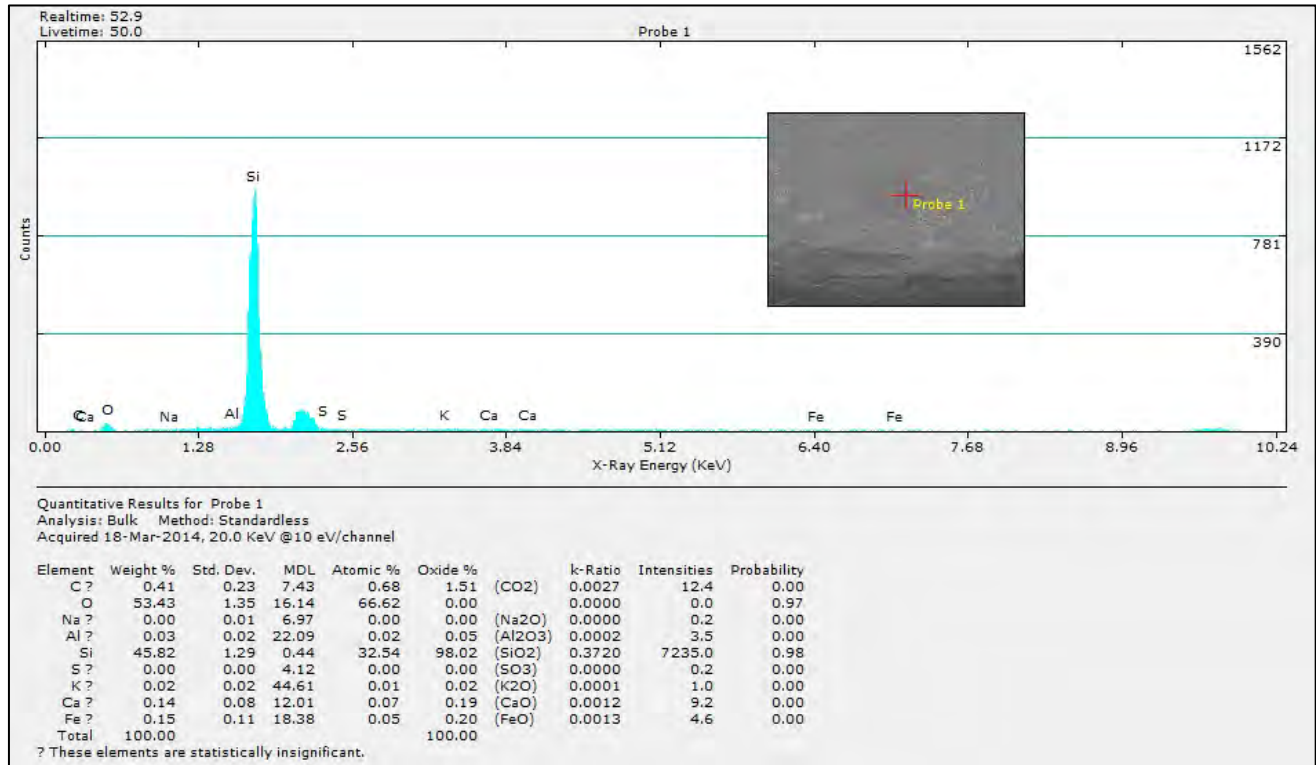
Realtime: 52.9
Livetime: 50.0

Probe 1

1562

1172

781

390

Counts

Si

Probe 1

C Ca O Na Al S S K Ca Ca Fe Fe

0.00 1.28 2.56 3.84 5.12 6.40 7.68 8.96 10.24

X-Ray Energy (KeV)

Quantitative Results for Probe 1
Analysis: Bulk Method: Standardless
Acquired 18-Mar-2014, 20.0 KeV @10 eV/channel

| Element | Weight % | Std. Dev. | MDL | Atomic % | Oxide % | | k-Ratio | Intensities | Probability |
|---|---|---|---|---|---|---|---|---|---|
| C ? | 0.41 | 0.23 | 7.43 | 0.68 | 1.51 | (CO2) | 0.0027 | 12.4 | 0.00 |
| O | 53.43 | 1.35 | 16.14 | 66.62 | 0.00 | | 0.0000 | 0.0 | 0.97 |
| Na ? | 0.00 | 0.01 | 6.97 | 0.00 | 0.00 | (Na2O) | 0.0000 | 0.2 | 0.00 |
| Al ? | 0.03 | 0.02 | 22.09 | 0.02 | 0.05 | (Al2O3) | 0.0002 | 3.5 | 0.00 |
| Si | 45.82 | 1.29 | 0.44 | 32.54 | 98.02 | (SiO2) | 0.3720 | 7235.0 | 0.98 |
| S ? | 0.00 | 0.00 | 4.12 | 0.00 | 0.00 | (SO3) | 0.0000 | 0.2 | 0.00 |
| K ? | 0.02 | 0.02 | 44.61 | 0.01 | 0.02 | (K2O) | 0.0001 | 1.0 | 0.00 |
| Ca ? | 0.14 | 0.08 | 12.01 | 0.07 | 0.19 | (CaO) | 0.0012 | 9.2 | 0.00 |
| Fe ? | 0.15 | 0.11 | 18.38 | 0.05 | 0.20 | (FeO) | 0.0013 | 4.6 | 0.00 |
| Total | 100.00 | | | | 100.00 | | | | |

? These elements are statistically insignificant.